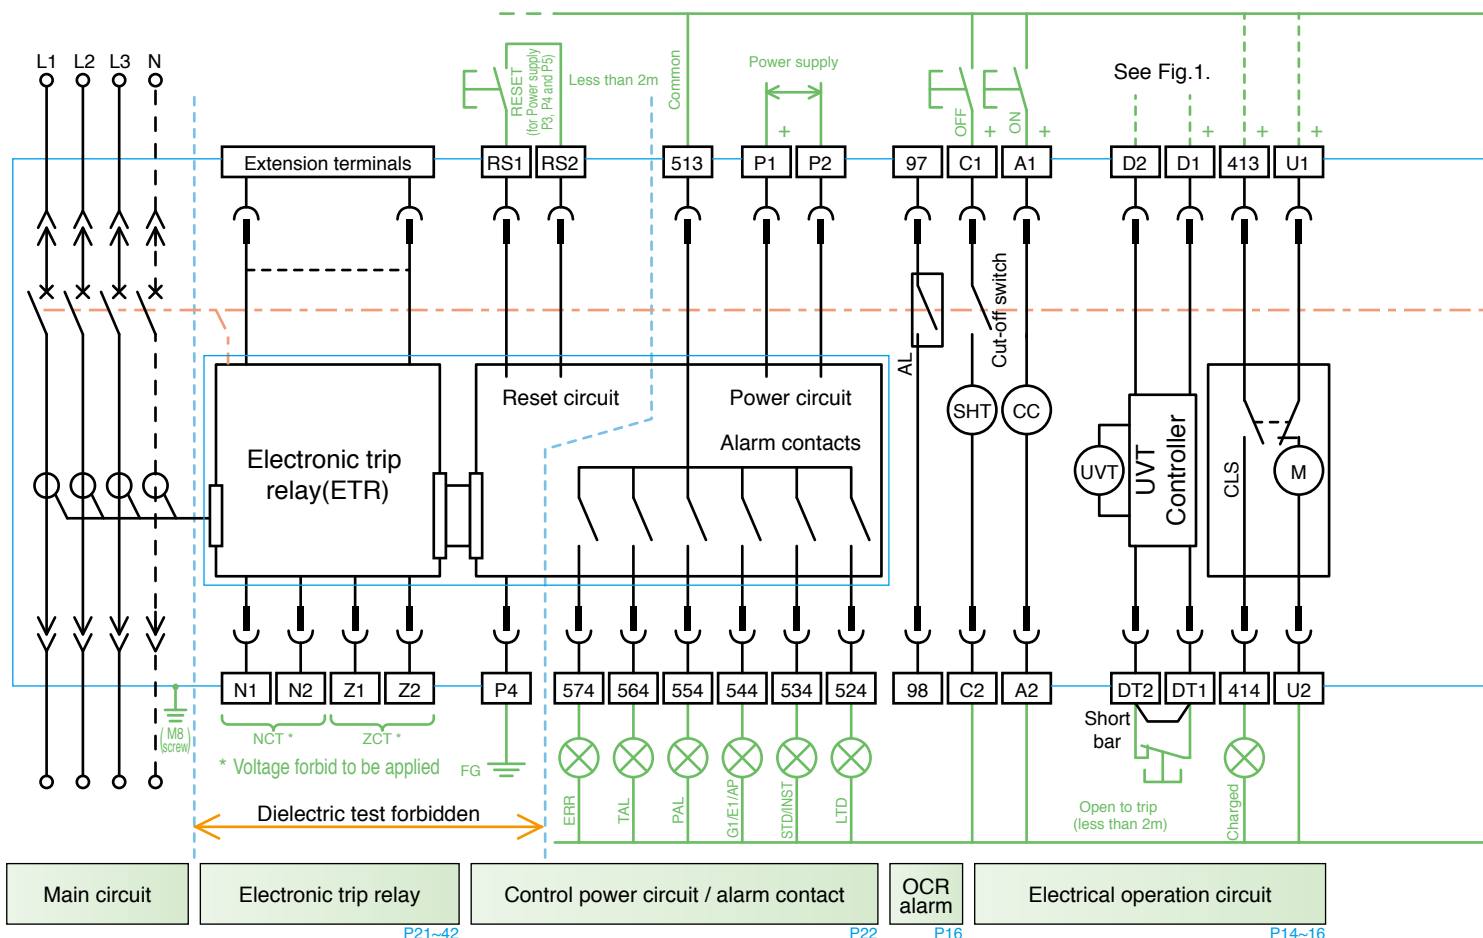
L1 L2 L3 N

RESET (for Power supply P3, P4 and P5)

Less than 2m

Common

Power supply

+

OFF + ON +

See Fig.1.

+ + +

Extension terminals

RS1 RS2 513 P1 P2 97 C1 A1 D2 D1 413 U1

AL

Cut-off switch

Reset circuit

Power circuit

Alarm contacts

SHT CC

Electronic trip relay(ETR)

UVT

UVT Controller

CLS

M

N1 N2 Z1 Z2 P4 574 564 554 544 534 524 98 C2 A2 DT2 DT1 414 U2

Short bar

NCT * ZCT *

M8 screw

* Voltage forbid to be applied

FG

ERR TAL PAL G1/E1/AP STD/INST LTD

Open to trip (less than 2m)

Charged

Dielectric test forbidden

Main circuit

Electronic trip relay

P21~42

Control power circuit / alarm contact

P22

OCR alarm

P16

Electrical operation circuit

P14~16